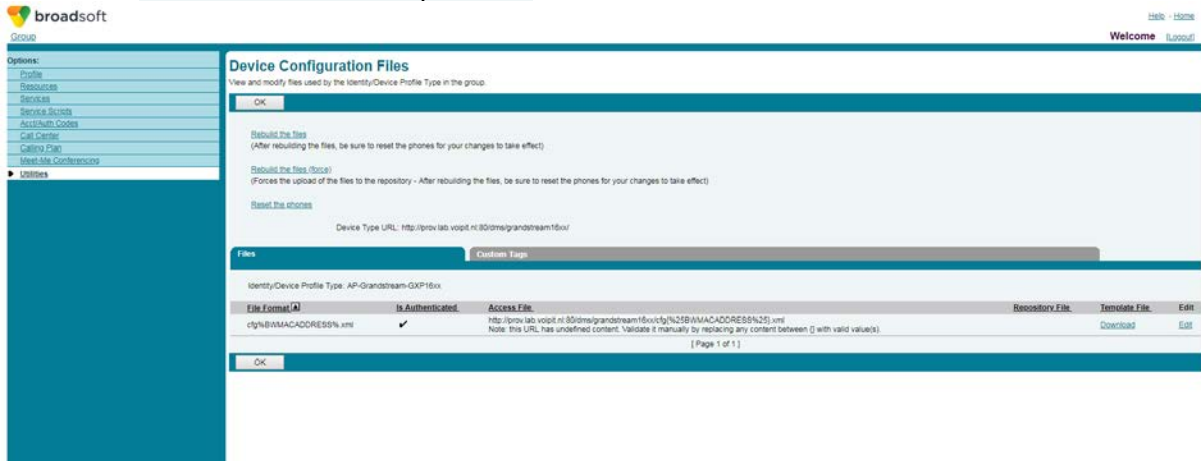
broadsoft

Help - Home

Group

Welcome [Logout]

Options:
Profile
Resources
Services
Service Scripts
Acct/Auth Codes
Call Center
Calling Plan
Meet-Me Conferencing
Utilities

Device Configuration Files

View and modify files used by the Identity/Device Profile Type in the group.

OK

Rebuild the files
(After rebuilding the files, be sure to reset the phones for your changes to take effect)

Rebuild the files (force)
(Forces the upload of the files to the repository - After rebuilding the files, be sure to reset the phones for your changes to take effect)

Reset the phones

Device Type URL: http://prov.lab.voipit.nl:80/dms/grandstream16xx/

Files | Custom Tags

Identity/Device Profile Type: AP-Grandstream-GXP16xx

| File Format | Is Authenticated | Access File | Repository File | Template File | Edit |
|---|---|---|---|---|---|
| cfg%BWMACADDRESS%.xml | ✔ | http://prov.lab.voipit.nl:80/dms/grandstream16xx/cfg{%25BWMACADDRESS%25}.xml Note: this URL has undefined content. Validate it manually by replacing any content between {} with valid value(s). | | Download | Edit |

[ Page 1 of 1 ]

OK